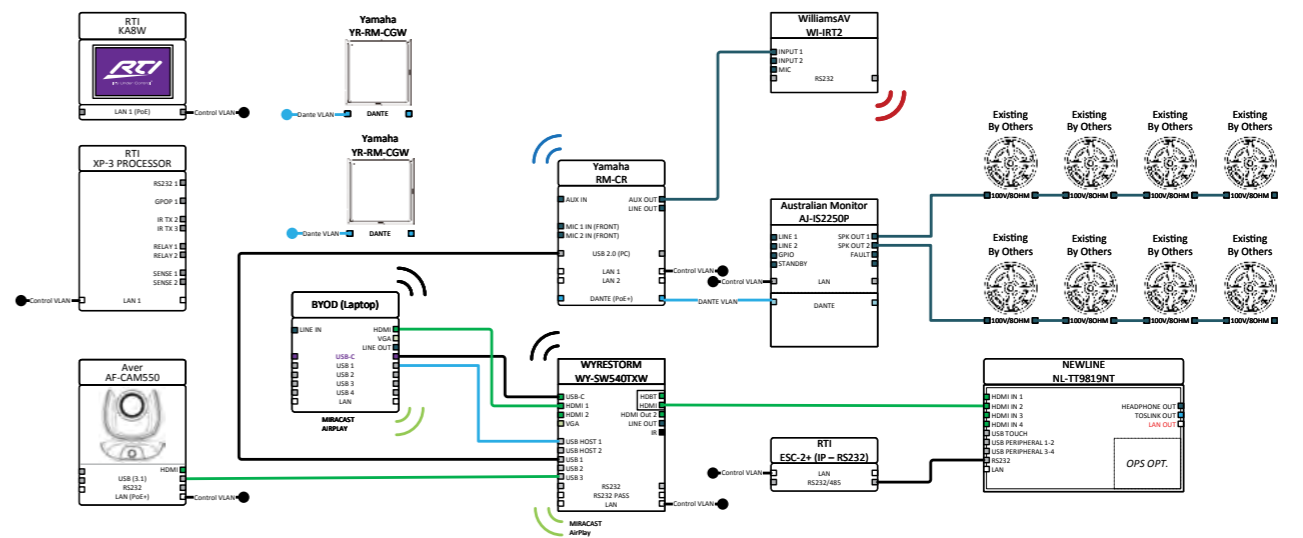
RTI
KA8W

RTI

LAN 1 (PoE)
Control VLAN

Yamaha
YR-RM-CGW
Dante VLAN
DANTE

Yamaha
YR-RM-CGW
Dante VLAN
DANTE

RTI
XP-3 PROCESSOR
RS232 1
GPOP 1
IR TX 2
IR TX 3
RELAY 1
RELAY 2
SENSE 1
SENSE 2
Control VLAN
LAN 1

WilliamsAV
WI-IRT2
INPUT 1
INPUT 2
MIC
RS232

Yamaha
RM-CR
AUX IN
AUX OUT
LINE OUT
MIC 1 IN (FRONT)
MIC 2 IN (FRONT)
USB 2.0 (PC)
LAN 1
LAN 2
Control VLAN
DANTE (PoE+)
DANTE VLAN

Australian Monitor
AJ-IS2250P
LINE 1
LINE 2
GPIO
STANDBY
SPK OUT 1
SPK OUT 2
FAULT
Control VLAN
LAN
DANTE

Existing
By Others
100V/8OHM
Existing
By Others
100V/8OHM
Existing
By Others
100V/8OHM
Existing
By Others
100V/8OHM

Existing
By Others
100V/8OHM
Existing
By Others
100V/8OHM
Existing
By Others
100V/8OHM
Existing
By Others
100V/8OHM

BYOD (Laptop)
LINE IN
HDMI
VGA
LINE OUT
USB-C
USB 1
USB 2
USB 3
USB 4
LAN
MIRACAST
AIRPLAY

Aver
AF-CAM550
HDMI
USB (3.1)
RS232
LAN (PoE+)
Control VLAN

WYRESTORM
WY-SW540TXW
USB-C
HDMI 1
HDMI 2
VGA
HDBT
HDMI
HDMI Out 2
LINE OUT
IR
USB HOST 1
USB HOST 2
USB 1
USB 2
USB 3
RS232
RS232 PASS
LAN
Control VLAN
MIRACAST
AirPlay

RTI
ESC-2+ (IP – RS232)
Control VLAN
LAN
RS232/485

NEWLINE
NL-TT9819NT
HDMI IN 1
HDMI IN 2
HDMI IN 3
HDMI IN 4
USB TOUCH
USB PERIPHERAL 1-2
USB PERIPHERAL 3-4
RS232
LAN
HEADPHONE OUT
TOSLINK OUT
LAN OUT
OPS OPT.